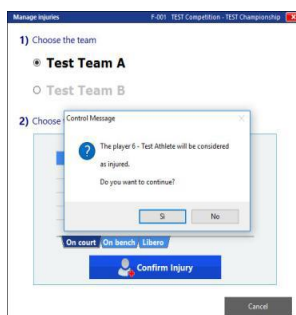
Manage injuries
F-001 TEST Competition - TEST Championship

1) Choose the team

Test Team A

Test Team B

2) Choose

Control Message

The player 6 - Test Athlete will be considered as injured.

Do you want to continue?

Sì

No

On court
On bench
Libero

Confirm Injury

Cancel